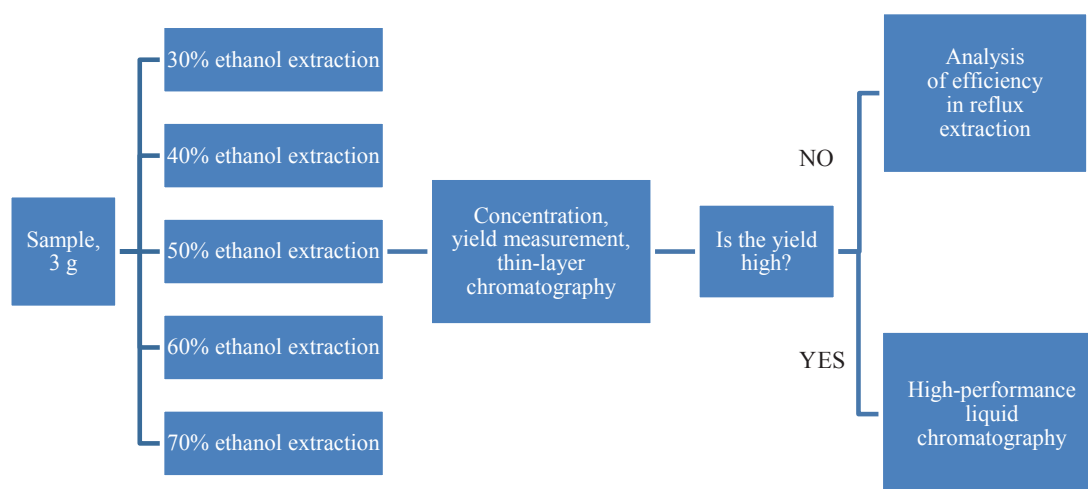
Sample, 3 g

30% ethanol extraction

40% ethanol extraction

50% ethanol extraction

60% ethanol extraction

70% ethanol extraction

Concentration, yield measurement, thin-layer chromatography

Is the yield high?

NO

Analysis of efficiency in reflux extraction

YES

High-performance liquid chromatography